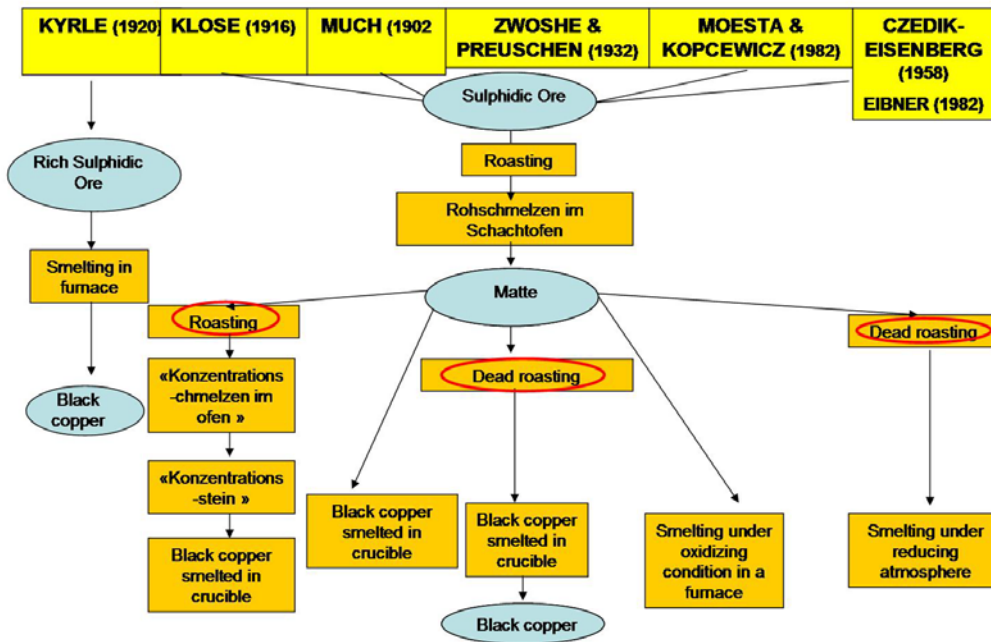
KYRLE (1920)

KLOSE (1916)

MUCH (1902

ZWOSHE & PREUSCHEN (1932)

MOESTA & KOPCEWICZ (1982)

CZEDIK-EISENBERG (1958)

EIBNER (1982)

Sulphidic Ore

Rich Sulphidic Ore

Roasting

Rohschmelzen im Schachtofen

Smelting in furnace

Matte

Roasting

Dead roasting

Black copper

«Konzentrations-chmelzen im ofen »

Dead roasting

«Konzentrations-stein »

Black copper smelted in crucible

Black copper smelted in crucible

Black copper smelted in crucible

Smelting under oxidizing condition in a furnace

Smelting under reducing atmosphere

Black copper